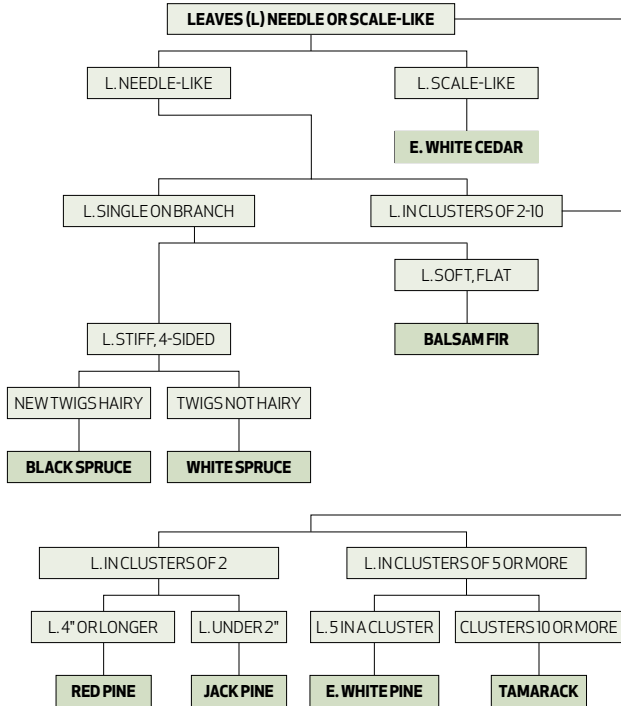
LEAVES (L) NEEDLE OR SCALE-LIKE

L. NEEDLE-LIKE

L. SCALE-LIKE

E. WHITE CEDAR

L. SINGLE ON BRANCH

L. IN CLUSTERS OF 2-10

L. SOFT, FLAT

BALSAM FIR

L. STIFF, 4-SIDED

NEW TWIGS HAIRY

TWIGS NOT HAIRY

BLACK SPRUCE

WHITE SPRUCE

L. IN CLUSTERS OF 2

L. IN CLUSTERS OF 5 OR MORE

L. 4" OR LONGER

L. UNDER 2"

L. 5 IN A CLUSTER

CLUSTERS 10 OR MORE

RED PINE

JACK PINE

E. WHITE PINE

TAMARACK